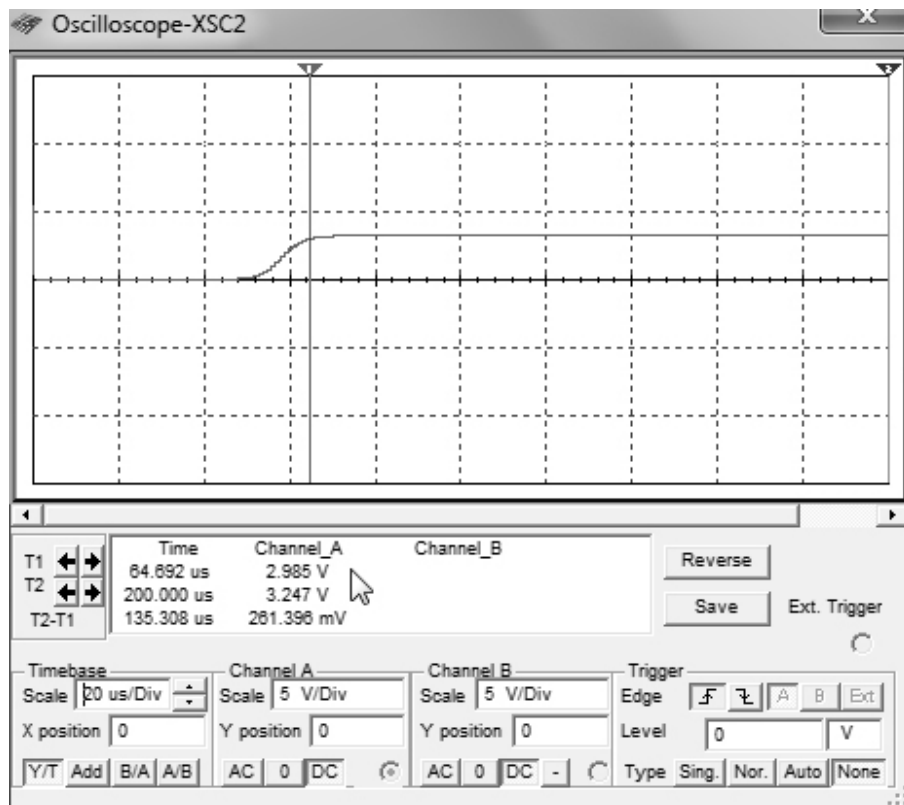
Oscilloscope-XSC2

x

| | Time | Channel_A | Channel_B |
|---|---|---|---|
| T1 | 64.692 us | 2.985 V | |
| T2 | 200.000 us | 3.247 V | |
| T2-T1 | 135.308 us | 261.396 mV | |

Reverse
Save
Ext. Trigger

Timebase
Scale 20 us/Div
X position 0
Y/T Add B/A A/B

Channel A
Scale 5 V/Div
Y position 0
AC 0 DC

Channel B
Scale 5 V/Div
Y position 0
AC 0 DC -

Trigger
Edge A B Ext
Level 0 V
Type Sing. Nor. Auto None